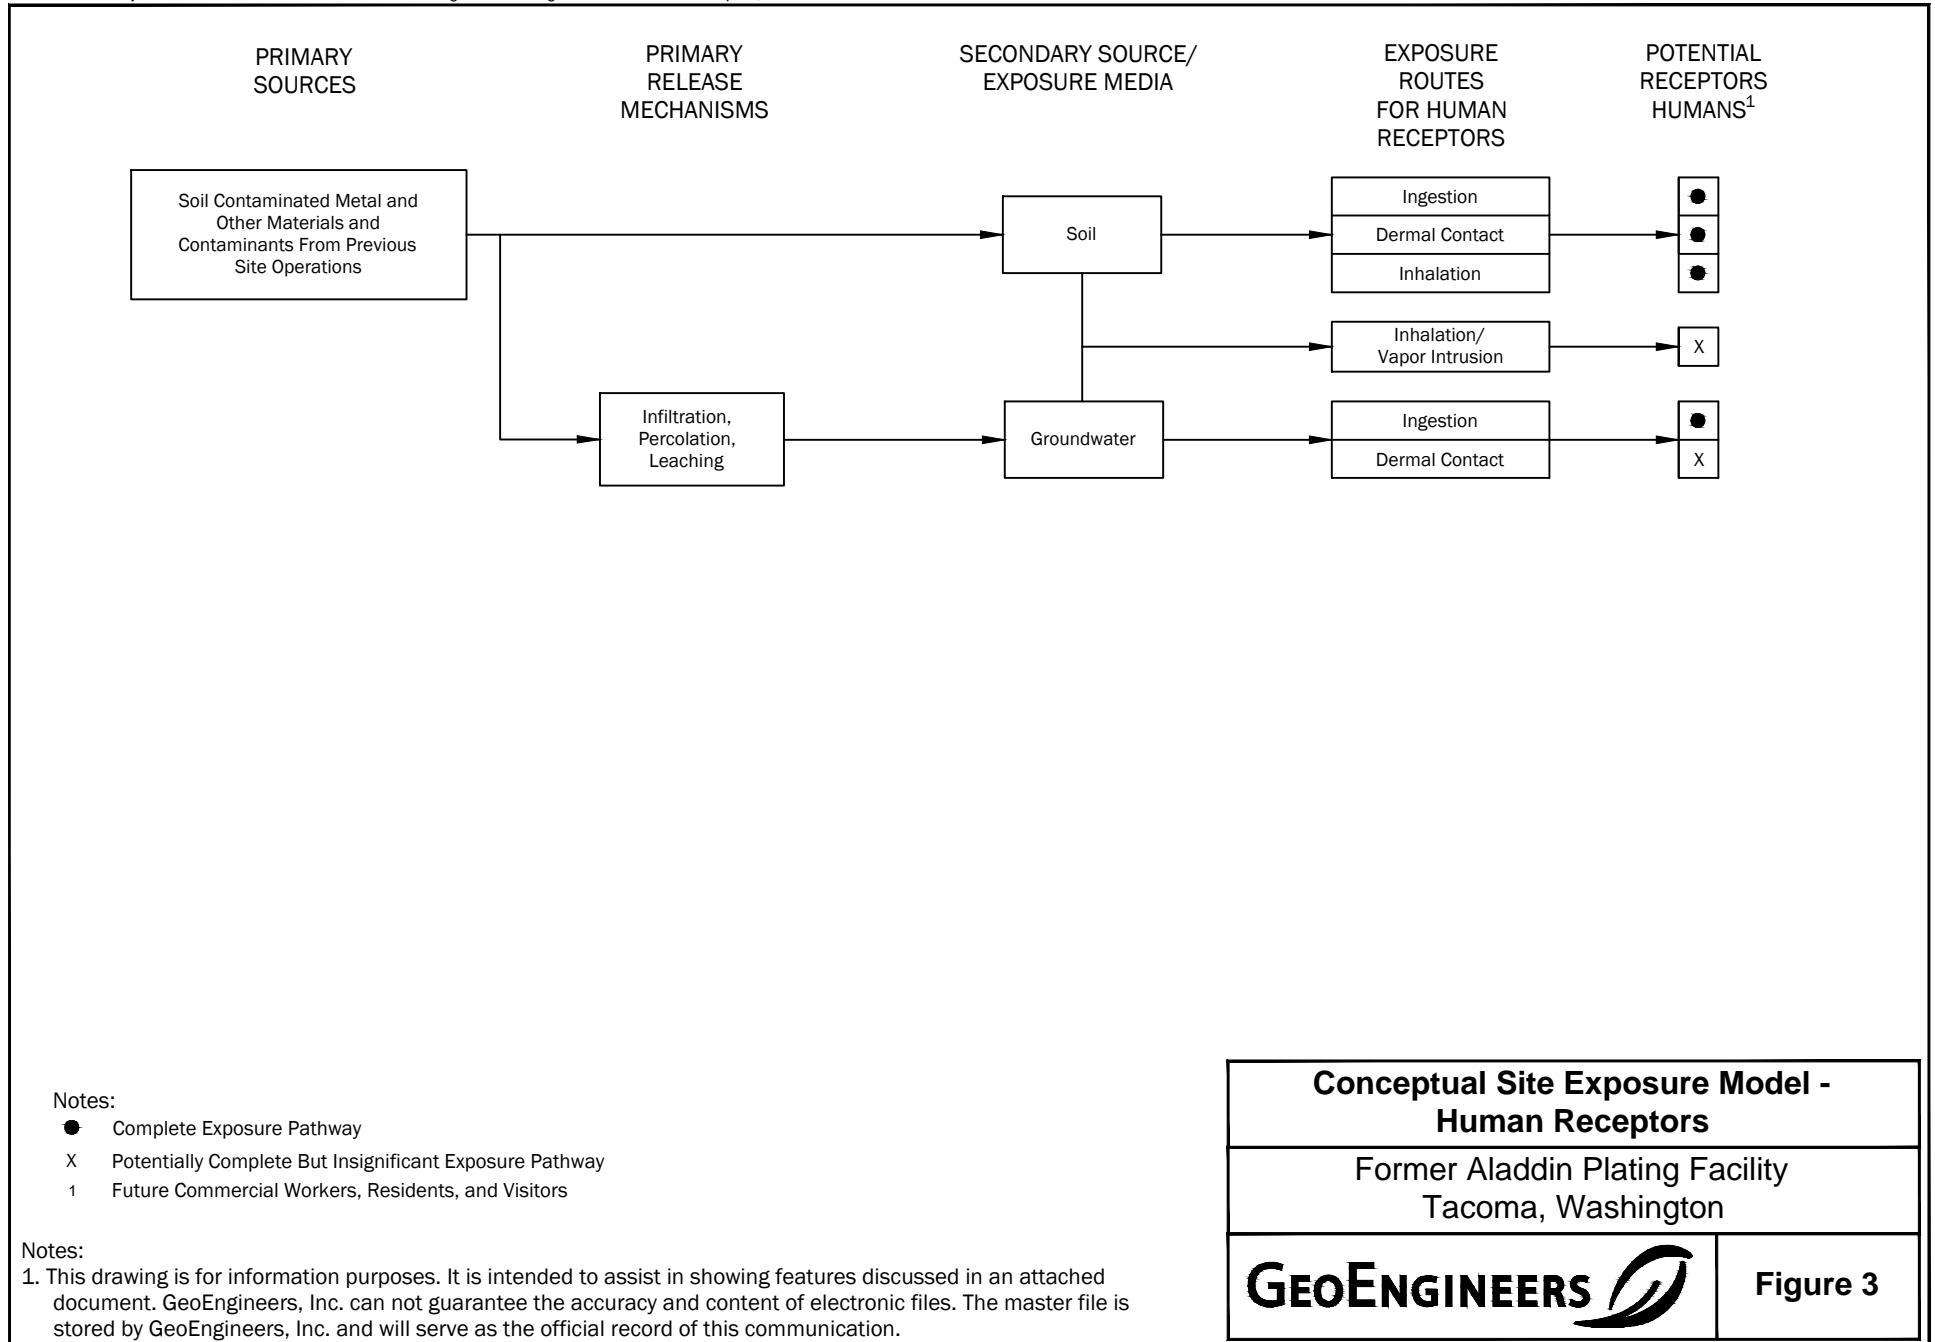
PRIMARY SOURCES

PRIMARY RELEASE MECHANISMS

SECONDARY SOURCE/ EXPOSURE MEDIA

EXPOSURE ROUTES FOR HUMAN RECEPTORS

POTENTIAL RECEPTORS HUMANS$^1$

Soil Contaminated Metal and Other Materials and Contaminants From Previous Site Operations

Soil

Ingestion

Dermal Contact

Inhalation

●
●
●

Inhalation/ Vapor Intrusion

X

Infiltration, Percolation, Leaching

Groundwater

Ingestion

Dermal Contact

●
X

Notes:
● Complete Exposure Pathway
X Potentially Complete But Insignificant Exposure Pathway
1 Future Commercial Workers, Residents, and Visitors

Notes:
1. This drawing is for information purposes. It is intended to assist in showing features discussed in an attached document. GeoEngineers, Inc. can not guarantee the accuracy and content of electronic files. The master file is stored by GeoEngineers, Inc. and will serve as the official record of this communication.

Conceptual Site Exposure Model - Human Receptors

Former Aladdin Plating Facility
Tacoma, Washington

GEOENGINEERS

Figure 3